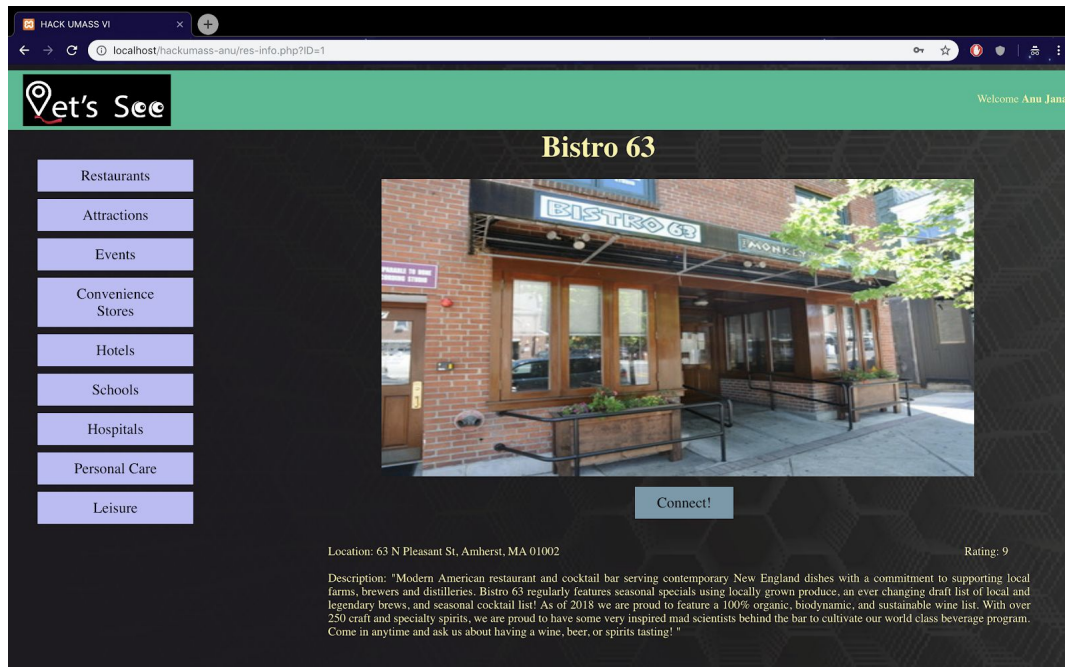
HACK UMASS VI

localhost/hackumass-anu/res-info.php?ID=1

Let's See

Welcome Anu Jana

Bistro 63

Restaurants

Attractions

Events

Convenience Stores

Hotels

Schools

Hospitals

Personal Care

Leisure

BISTRO 63

MONKEY

Connect!

Location: 63 N Pleasant St, Amherst, MA 01002

Rating: 9

Description: "Modern American restaurant and cocktail bar serving contemporary New England dishes with a commitment to supporting local farms, brewers and distilleries. Bistro 63 regularly features seasonal specials using locally grown produce, an ever changing draft list of local and legendary brews, and seasonal cocktail list! As of 2018 we are proud to feature a 100% organic, biodynamic, and sustainable wine list. With over 250 craft and specialty spirits, we are proud to have some very inspired mad scientists behind the bar to cultivate our world class beverage program. Come in anytime and ask us about having a wine, beer, or spirits tasting! "